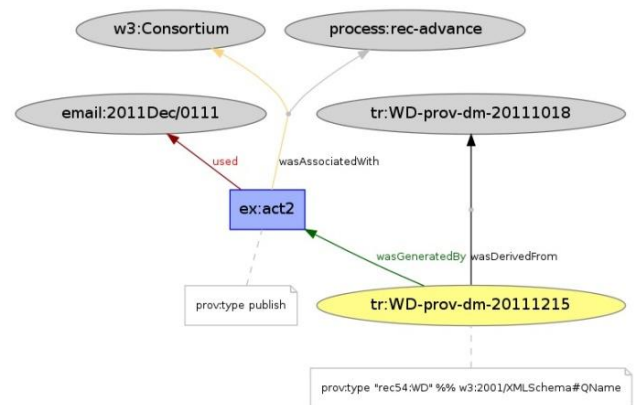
w3:Consortium

process:rec-advance

email:2011Dec/0111

tr:WD-prov-dm-20111018

used

wasAssociatedWith

ex:act2

wasGeneratedBy

wasDerivedFrom

prov:type publish

tr:WD-prov-dm-20111215

prov:type "rec54:WD" %% w3:2001/XMLSchema#QName